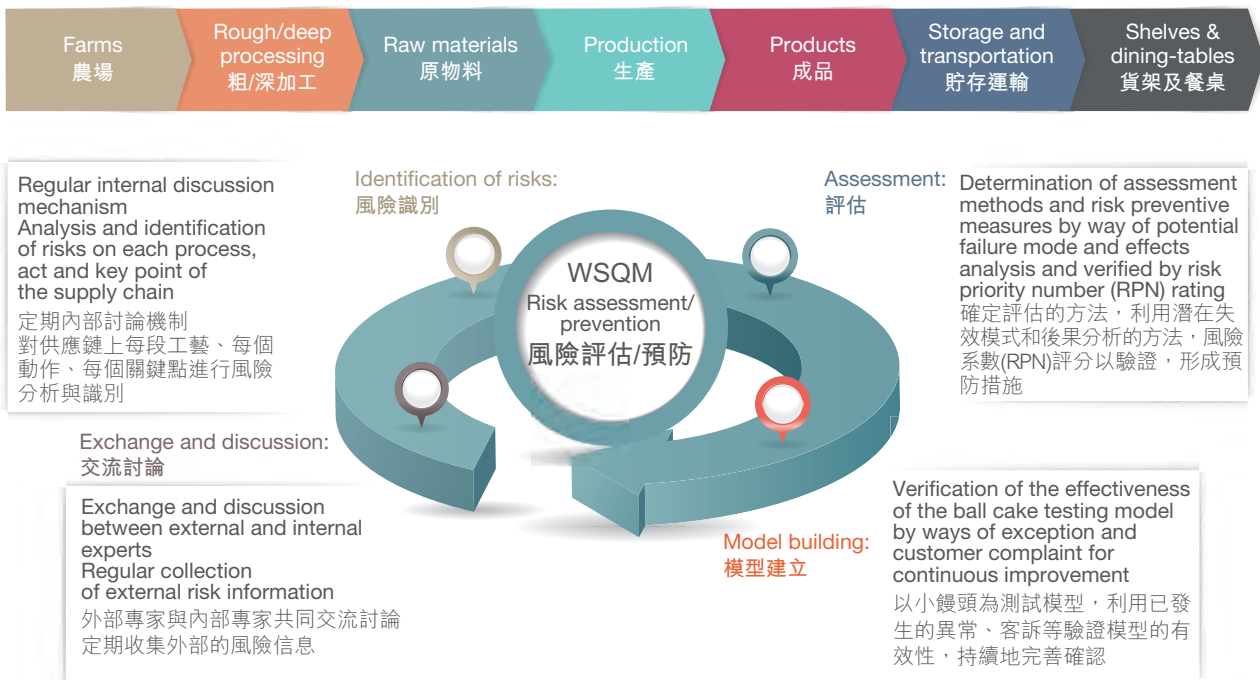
Farms
農場

Rough/deep processing
粗/深加工

Raw materials
原物料

Production
生產

Products
成品

Storage and transportation
貯存運輸

Shelves & dining-tables
貨架及餐桌

Regular internal discussion mechanism
Analysis and identification of risks on each process, act and key point of the supply chain
定期內部討論機制
對供應鏈上每段工藝、每個動作、每個關鍵點進行風險分析與識別

Identification of risks:
風險識別

WSQM
Risk assessment/ prevention
風險評估/預防

Assessment:
評估

Determination of assessment methods and risk preventive measures by way of potential failure mode and effects analysis and verified by risk priority number (RPN) rating
確定評估的方法，利用潛在失效模式和後果分析的方法，風險系數(RPN)評分以驗證，形成預防措施

Exchange and discussion:
交流討論

Exchange and discussion between external and internal experts
Regular collection of external risk information
外部專家與內部專家共同交流討論
定期收集外部的風險信息

Model building:
模型建立

Verification of the effectiveness of the ball cake testing model by ways of exception and customer complaint for continuous improvement
以小饅頭為測試模型，利用已發生的異常、客訴等驗證模型的有效性，持續地完善確認